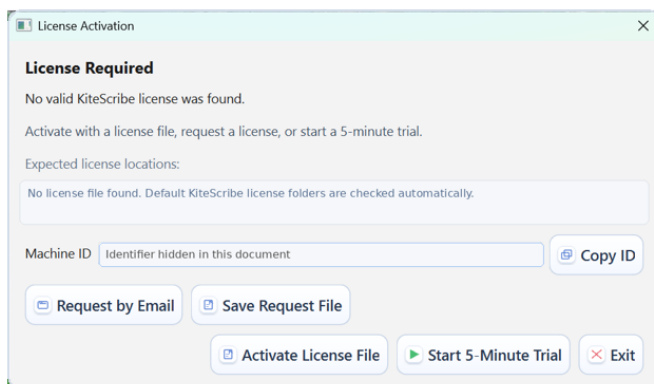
License Activation

License Required

No valid KiteScribe license was found.

Activate with a license file, request a license, or start a 5-minute trial.

Expected license locations:

No license file found. Default KiteScribe license folders are checked automatically.

Machine ID Identifier hidden in this document

Copy ID

Request by Email

Save Request File

Activate License File

Start 5-Minute Trial

Exit